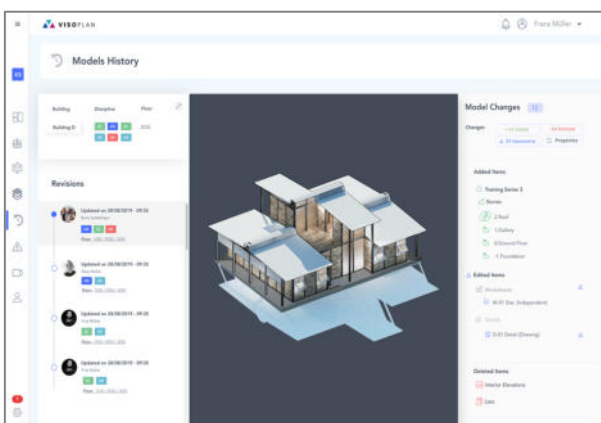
VISOPLAN

Franz Müller

Models History

Building Discipline Floor

Building D

Revisions

Updated on 28/08/2019 - 09:32

Updated on 28/08/2019 - 09:32

Updated on 28/08/2019 - 09:32

Updated on 28/08/2019 - 09:32

Model Changes

Changes

Added Items

Training Series 3

Stories

2.Roof

1.Gallery

0.Ground Floor

-1.Foundation

Edited Items

Worksheets

Sheets

Deleted Items

Interior Elevations

Lists